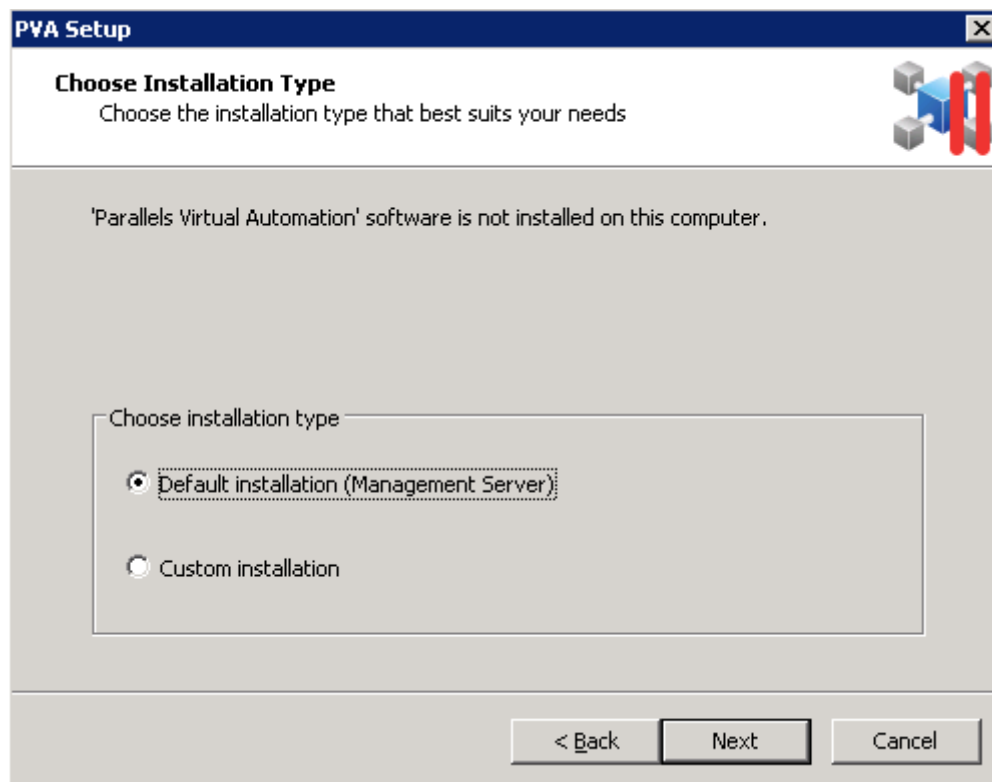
PVA Setup

Choose Installation Type
Choose the installation type that best suits your needs

'Parallels Virtual Automation' software is not installed on this computer.

Choose installation type

Default installation (Management Server)

Custom installation

< Back
Next
Cancel